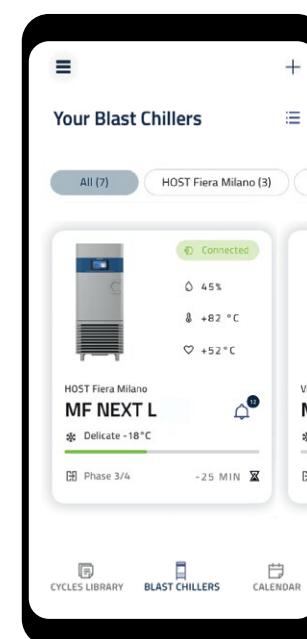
+

Your Blast Chillers

All (7)

HOST Fiera Milano (3)

Connected

45%

+82 °C

+52°C

HOST Fiera Milano

MF NEXT L

12

Delicate -18°C

Phase 3/4

-25 MIN

V

M

CYCLES LIBRARY

BLAST CHILLERS

CALENDAR